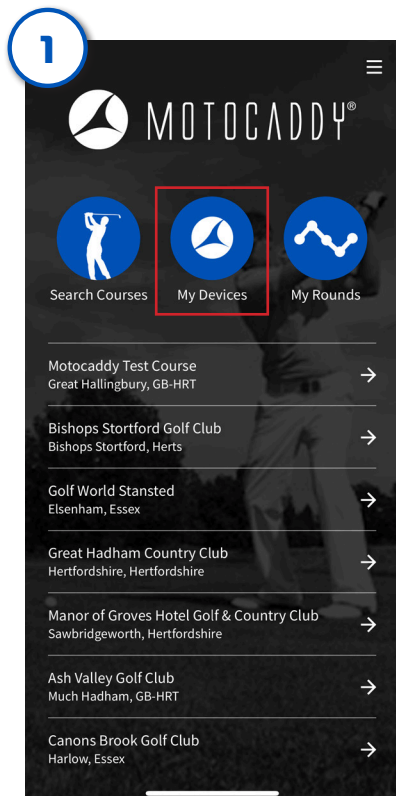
1

MOTOCADDY®

Search Courses

My Devices

My Rounds

Motocaddy Test Course
Great Hallingbury, GB-HRT

Bishops Stortford Golf Club
Bishops Stortford, Herts

Golf World Stansted
Elsenham, Essex

Great Hadham Country Club
Hertfordshire, Hertfordshire

Manor of Groves Hotel Golf & Country Club
Sawbridgeworth, Hertfordshire

Ash Valley Golf Club
Much Hadham, GB-HRT

Canons Brook Golf Club
Harlow, Essex